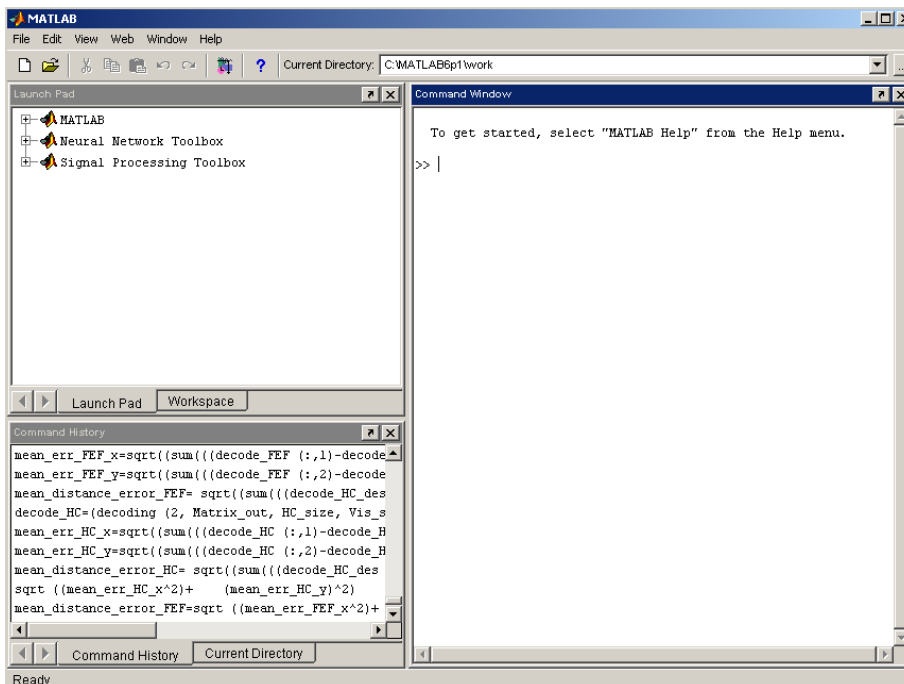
MATLAB

File Edit View Web Window Help

Current Directory: C:\MATLAB6p1\work

Launch Pad

MATLAB
Neural Network Toolbox
Signal Processing Toolbox

Launch Pad | Workspace

Command History

mean_err_FEF_x=sqrt((sum(((decode_FEF (:,1)-decode
mean_err_FEF_y=sqrt((sum(((decode_FEF (:,2)-decode
mean_distance_error_FEF= sqrt((sum(((decode_HC_des
decode_HC=(decoding (2, Matrix_out, HC_size, Vis_s
mean_err_HC_x=sqrt((sum(((decode_HC (:,1)-decode_H
mean_err_HC_y=sqrt((sum(((decode_HC (:,2)-decode_H
mean_distance_error_HC= sqrt((sum(((decode_HC_des
sqrt ((mean_err_HC_x^2)+ (mean_err_HC_y)^2)
mean_distance_error_FEF=sqrt ((mean_err_FEF_x^2)+

Command History | Current Directory

Command Window

To get started, select "MATLAB Help" from the Help menu.

>>

Ready